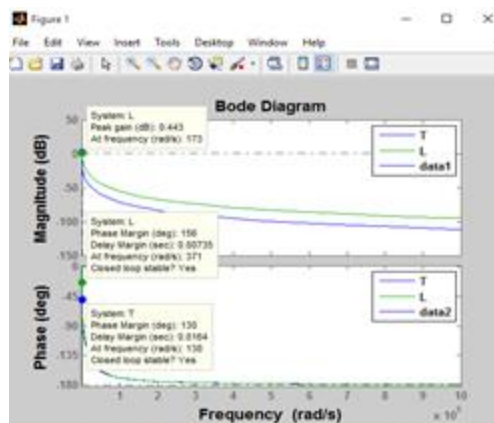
Figure 1

File Edit View Insert Tools Desktop Window Help

Bode Diagram

System: L
Peak gain (dB): 0.443
At frequency (rad/s): 173

T
L
data1

50
0
-50
-100
-150

Magnitude (dB)

System: L
Phase Margin (deg): 156
Delay Margin (sec): 0.00735
At frequency (rad/s): 371
Closed loop stable? Yes

T
L
data2

0
-45
-90
-135
-180

Phase (deg)

System: T
Phase Margin (deg): 130
Delay Margin (sec): 0.0164
At frequency (rad/s): 138
Closed loop stable? Yes

1 2 3 4 5 6 7 8 9 10

Frequency (rad/s)

$\times 10^{4}$